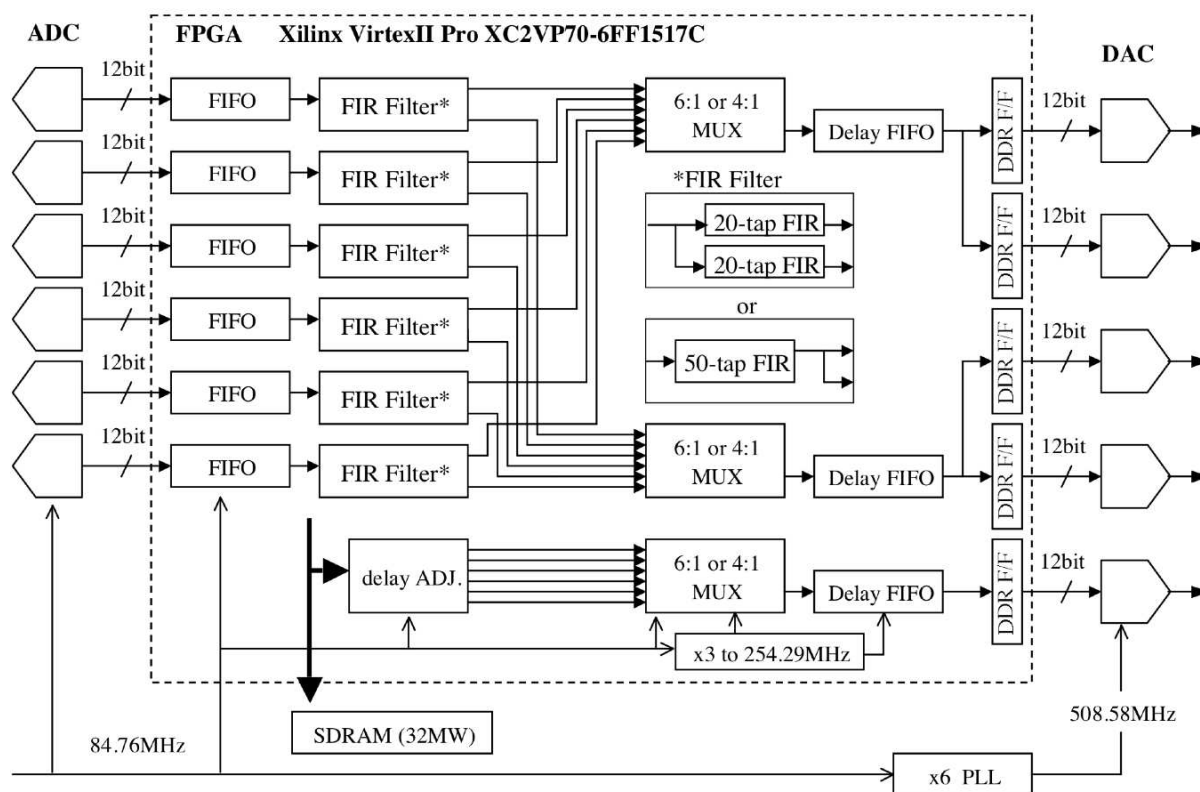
ADC

FPGA Xilinx VirtexII Pro XC2VP70-6FF1517C

DAC

12bit
12bit
12bit
12bit
12bit
12bit

FIFO
FIFO
FIFO
FIFO
FIFO
FIFO

FIR Filter*
FIR Filter*
FIR Filter*
FIR Filter*
FIR Filter*
FIR Filter*

6:1 or 4:1 MUX

Delay FIFO

*FIR Filter

20-tap FIR
20-tap FIR

or

50-tap FIR

6:1 or 4:1 MUX

Delay FIFO

delay ADJ.

6:1 or 4:1 MUX

Delay FIFO

x3 to 254.29MHz

DDR F/F
DDR F/F
DDR F/F
DDR F/F
DDR F/F

12bit
12bit
12bit
12bit
12bit

SDRAM (32MW)

84.76MHz

508.58MHz

x6 PLL